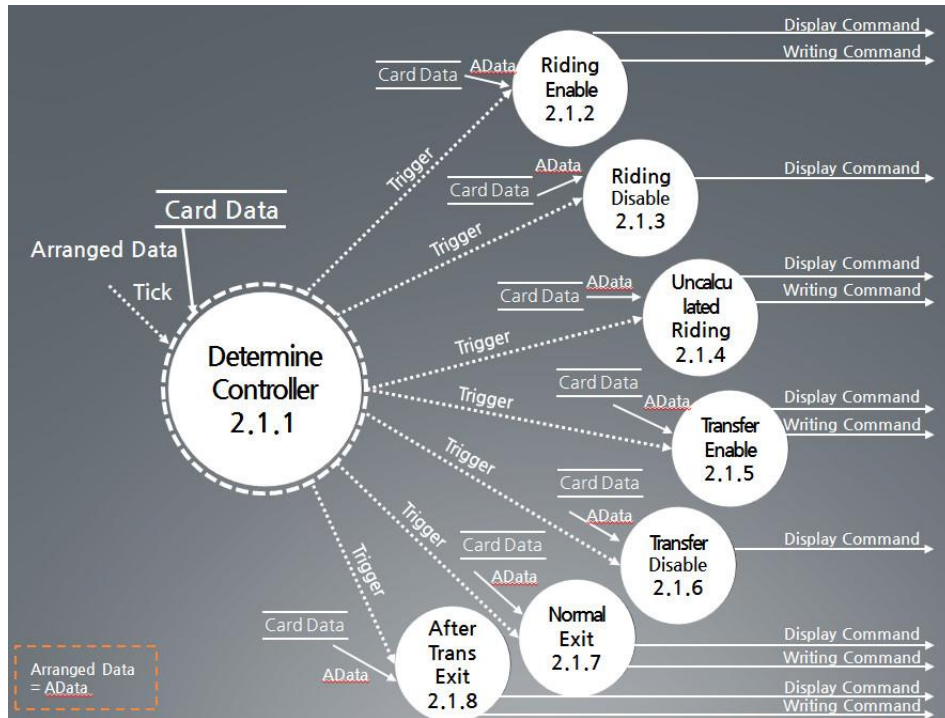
Display Command
Writing Command
Card Data
AData
Riding Enable 2.1.2
Trigger
AData
Card Data
Riding Disable 2.1.3
Display Command
Card Data
Arranged Data
Tick
Trigger
Display Command
Writing Command
AData
Card Data
Uncalculated Riding 2.1.4
Trigger
Determine Controller 2.1.1
Card Data
AData
Trigger
Transfer Enable 2.1.5
Display Command
Writing Command
Trigger
Card Data
AData
Transfer Disable 2.1.6
Display Command
Trigger
Card Data
AData
Trigger
Normal Exit 2.1.7
Display Command
Writing Command
Card Data
AData
After Trans Exit 2.1.8
Display Command
Writing Command
Arranged Data = AData